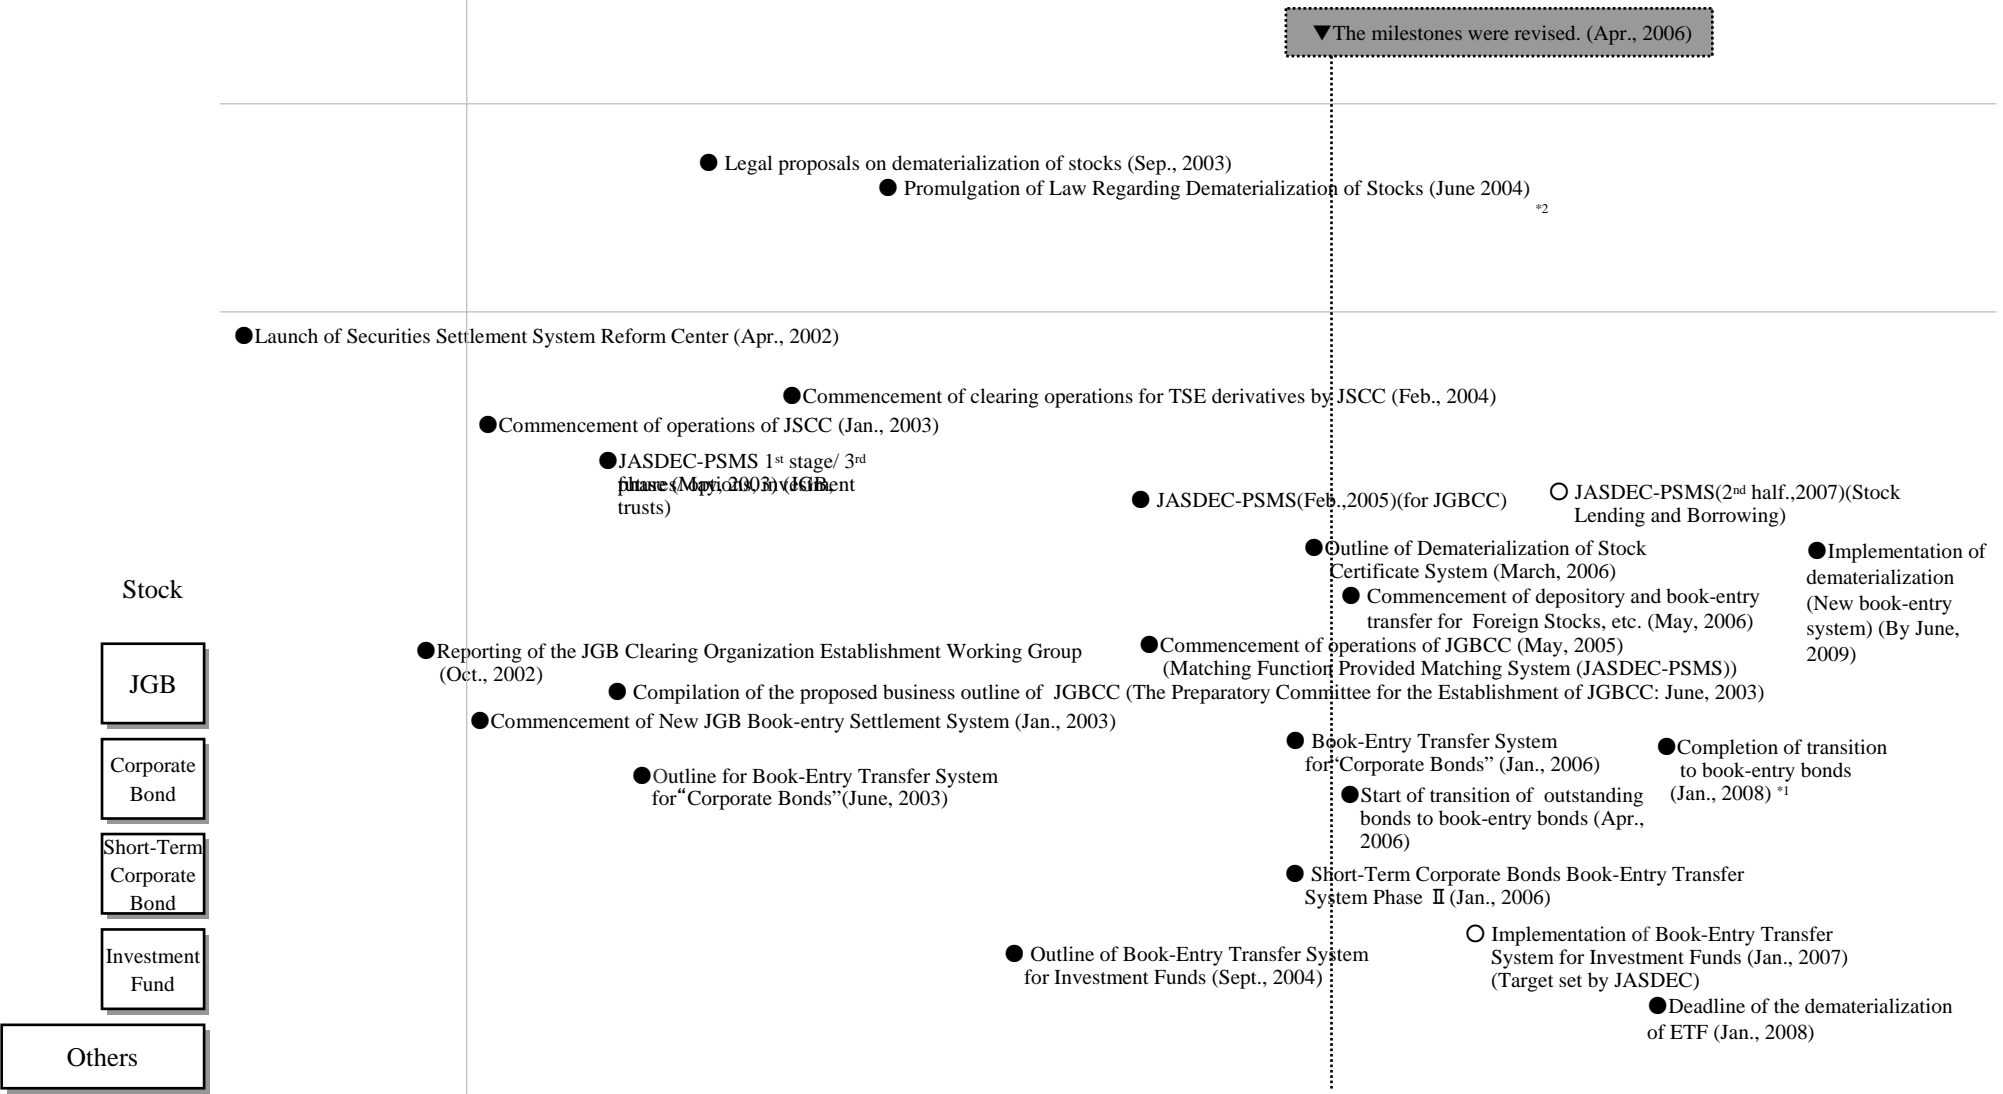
▼The milestones were revised. (Apr., 2006)

● Legal proposals on dematerialization of stocks (Sep., 2003)

● Promulgation of Law Regarding Dematerialization of Stocks (June 2004) *2

●Launch of Securities Settlement System Reform Center (Apr., 2002)

●Commencement of clearing operations for TSE derivatives by JSCC (Feb., 2004)

●Commencement of operations of JSCC (Jan., 2003)

●JASDEC-PSMS 1st stage/ 3rd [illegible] trusts)

● JASDEC-PSMS(Feb.,2005)(for JGBCC)

○ JASDEC-PSMS(2nd half.,2007)(Stock Lending and Borrowing)

●Outline of Dematerialization of Stock Certificate System (March, 2006)

●Implementation of dematerialization (New book-entry system) (By June, 2009)

● Commencement of depository and book-entry transfer for Foreign Stocks, etc. (May, 2006)

Stock

JGB

●Reporting of the JGB Clearing Organization Establishment Working Group (Oct., 2002)

●Commencement of operations of JGBCC (May, 2005) (Matching Function Provided Matching System (JASDEC-PSMS))

● Compilation of the proposed business outline of JGBCC (The Preparatory Committee for the Establishment of JGBCC: June, 2003)

●Commencement of New JGB Book-entry Settlement System (Jan., 2003)

Corporate Bond

● Book-Entry Transfer System for"Corporate Bonds" (Jan., 2006)

●Completion of transition to book-entry bonds (Jan., 2008) *1

●Outline for Book-Entry Transfer System for"Corporate Bonds"(June, 2003)

●Start of transition of outstanding bonds to book-entry bonds (Apr., 2006)

Short-Term Corporate Bond

● Short-Term Corporate Bonds Book-Entry Transfer System Phase Ⅱ (Jan., 2006)

Investment Fund

○ Implementation of Book-Entry Transfer System for Investment Funds (Jan., 2007) (Target set by JASDEC)

● Outline of Book-Entry Transfer System for Investment Funds (Sept., 2004)

●Deadline of the dematerialization of ETF (Jan., 2008)

Others